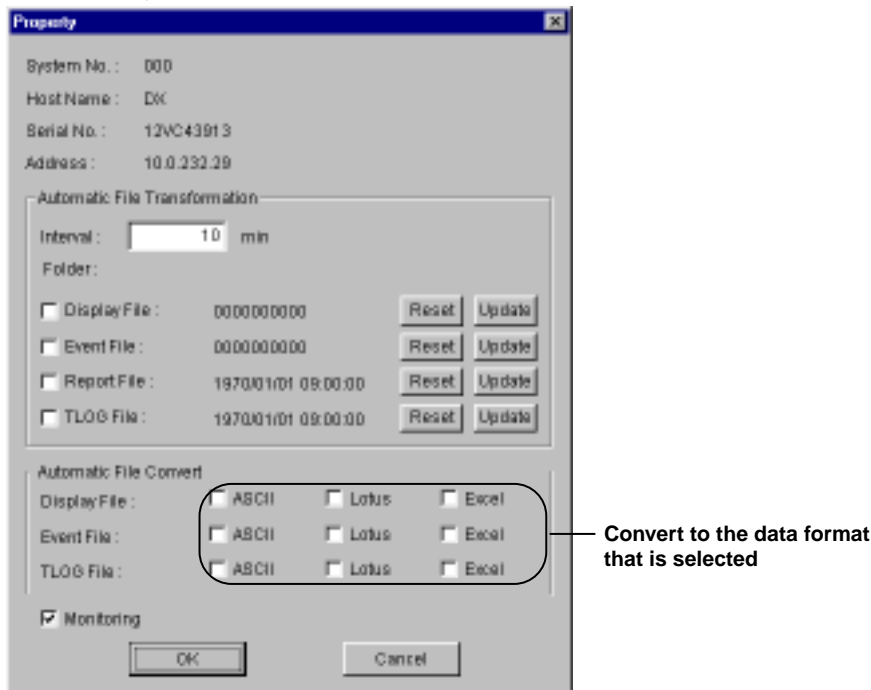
Property

System No. : 000

Host Name : DX

Serial No. : 12VC43913

Address : 10.0.232.29

Automatic File Transformation

Interval : 10 min

Folder :

Display File : 0000000000 Reset Update

Event File : 0000000000 Reset Update

Report File : 1970/01/01 09:00:00 Reset Update

TLOG File : 1970/01/01 09:00:00 Reset Update

Automatic File Convert

Display File : ASCII Lotus Excel

Event File : ASCII Lotus Excel

TLOG File : ASCII Lotus Excel

Convert to the data format that is selected

Monitoring

OK Cancel